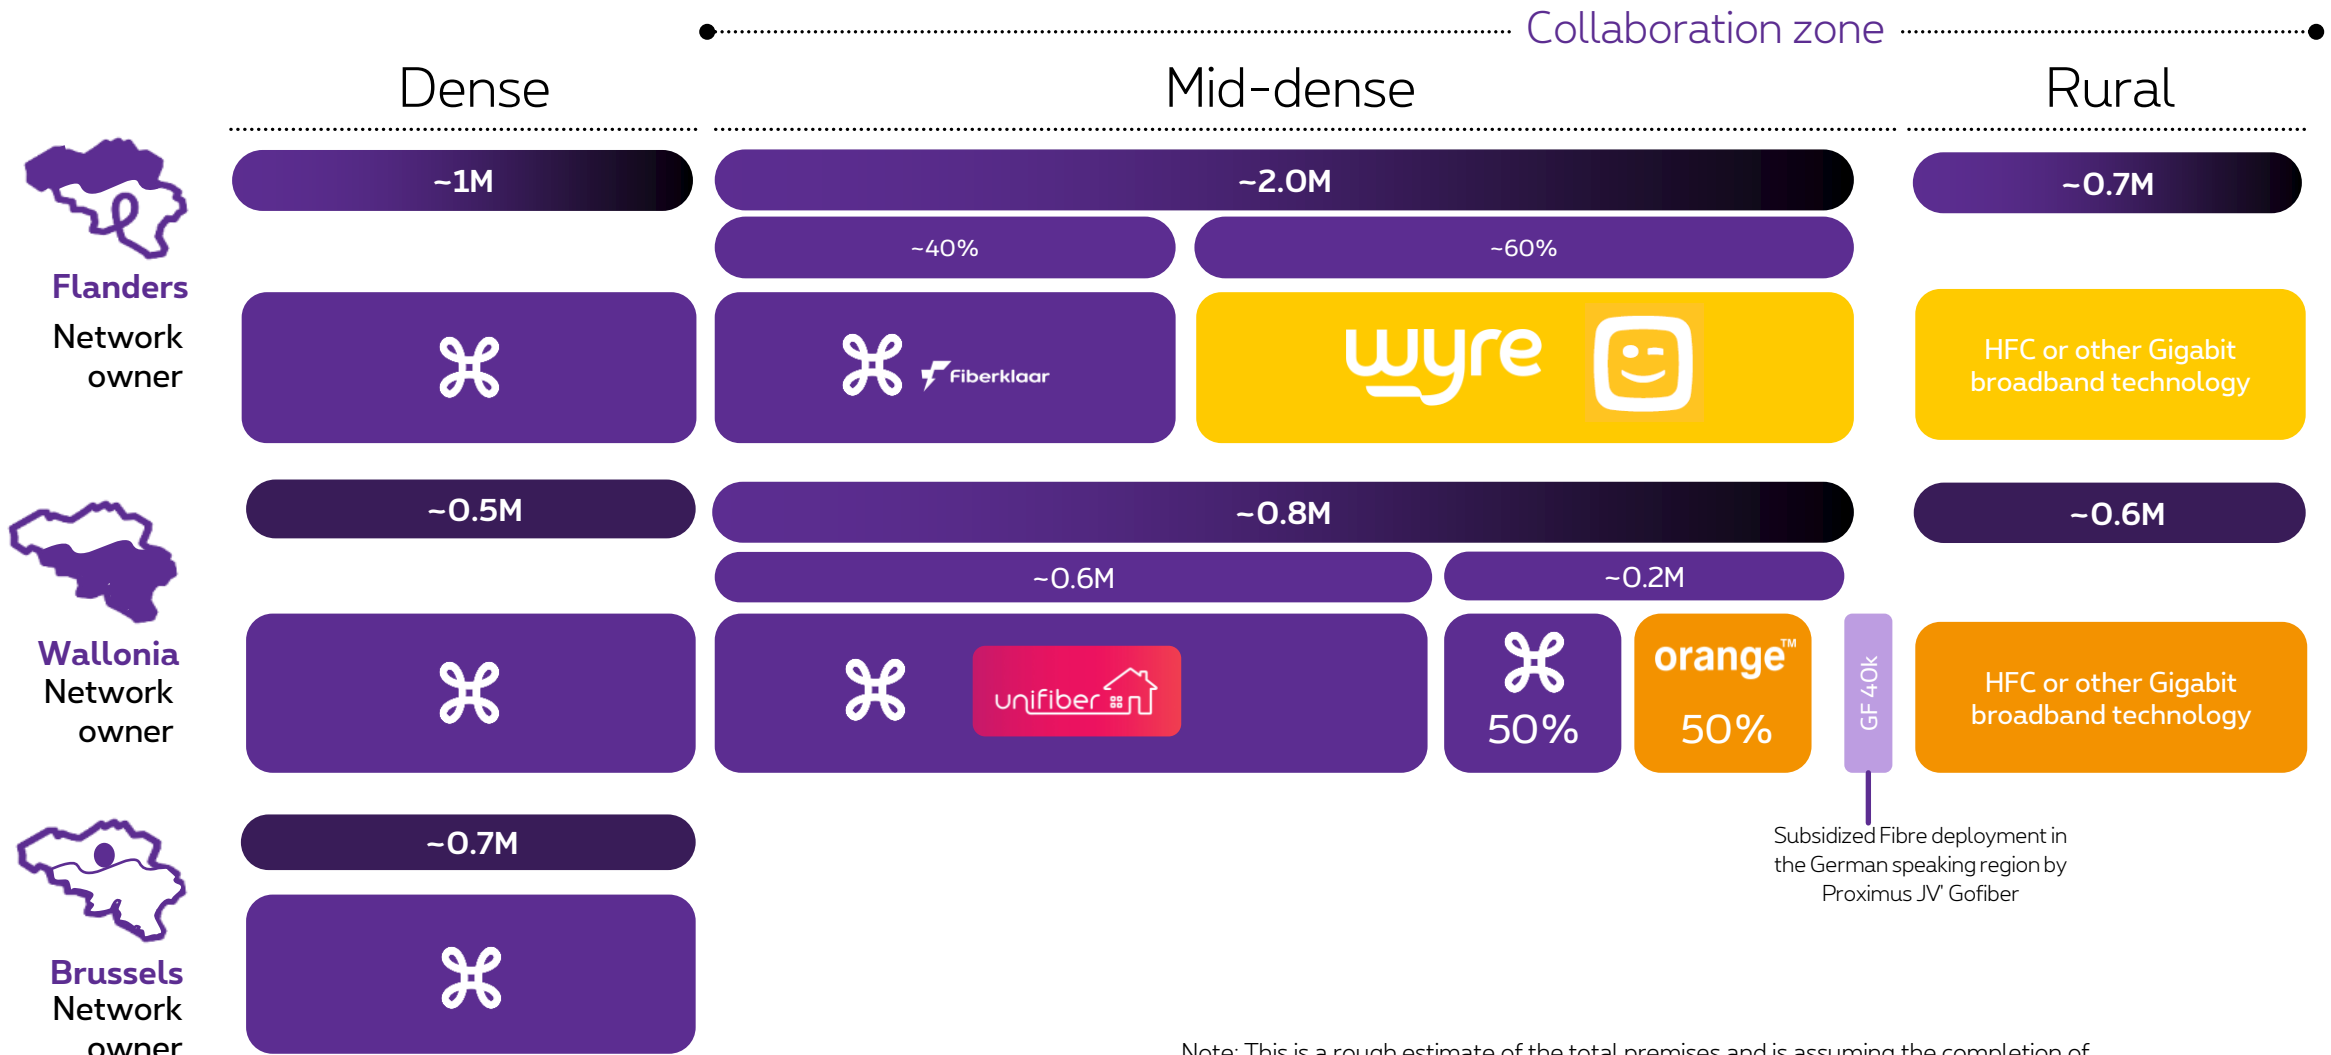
Collaboration zone

Dense

Mid-dense

Rural

Flanders
Network owner

~1M

~2.0M

~0.7M

~40%

~60%

Fiberklaar

wyre

HFC or other Gigabit broadband technology

Wallonia
Network owner

~0.5M

~0.8M

~0.6M

~0.6M

~0.2M

unifiber

50%

orange™

50%

GF 40k

HFC or other Gigabit broadband technology

Subsidized Fibre deployment in the German speaking region by Proximus JV' Gofiber

Brussels
Network owner

~0.7M

Note: This is a rough estimate of the total premises and is assuming the completion of